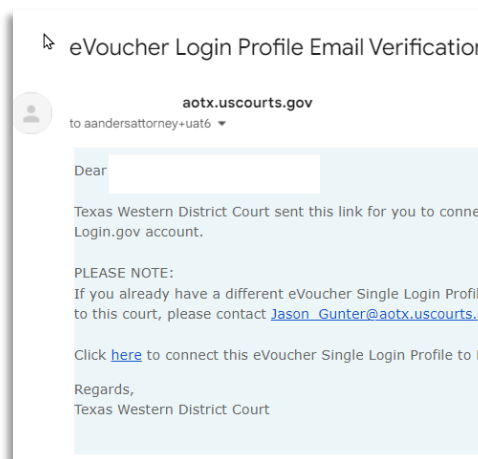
eVoucher Login Profile Email Verificatio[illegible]

aotx.uscourts.gov
to aandersattorney+uat6 ▾

Dear

Texas Western District Court sent this link for you to conne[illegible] Login.gov account.

PLEASE NOTE:
If you already have a different eVoucher Single Login Profil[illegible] to this court, please contact Jason_Gunter@aotx.uscourts.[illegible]

Click here to connect this eVoucher Single Login Profile to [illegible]

Regards,
Texas Western District Court